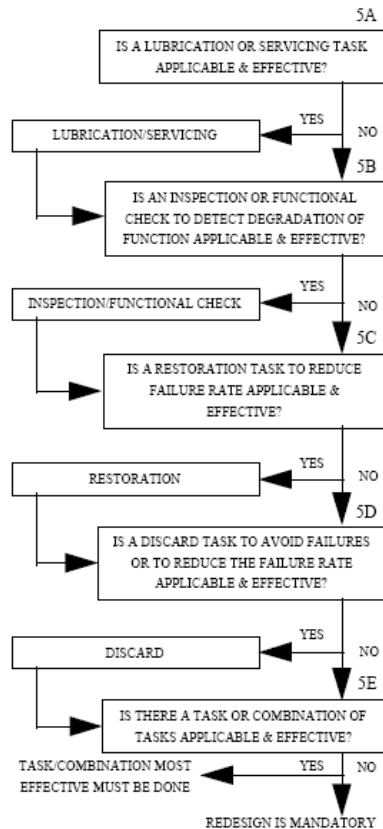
5A

IS A LUBRICATION OR SERVICING TASK APPLICABLE & EFFECTIVE?

YES

NO

LUBRICATION/SERVICING

5B

IS AN INSPECTION OR FUNCTIONAL CHECK TO DETECT DEGRADATION OF FUNCTION APPLICABLE & EFFECTIVE?

YES

NO

INSPECTION/FUNCTIONAL CHECK

5C

IS A RESTORATION TASK TO REDUCE FAILURE RATE APPLICABLE & EFFECTIVE?

YES

NO

RESTORATION

5D

IS A DISCARD TASK TO AVOID FAILURES OR TO REDUCE THE FAILURE RATE APPLICABLE & EFFECTIVE?

YES

NO

DISCARD

5E

IS THERE A TASK OR COMBINATION OF TASKS APPLICABLE & EFFECTIVE?

TASK/COMBINATION MOST EFFECTIVE MUST BE DONE

YES

NO

REDESIGN IS MANDATORY